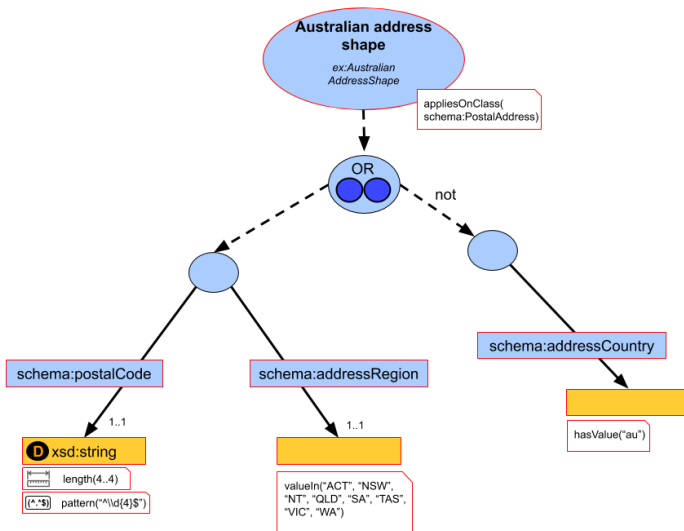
Australian address shape

ex:Australian AddressShape

appliesOnClass( schema:PostalAddress)

OR

not

schema:postalCode

schema:addressRegion

schema:addressCountry

1..1

1..1

D xsd:string

length(4..4)

(^.*$) pattern("^\\d{4}$")

valueIn("ACT", "NSW", "NT", "QLD", "SA", "TAS", "VIC", "WA")

hasValue("au")